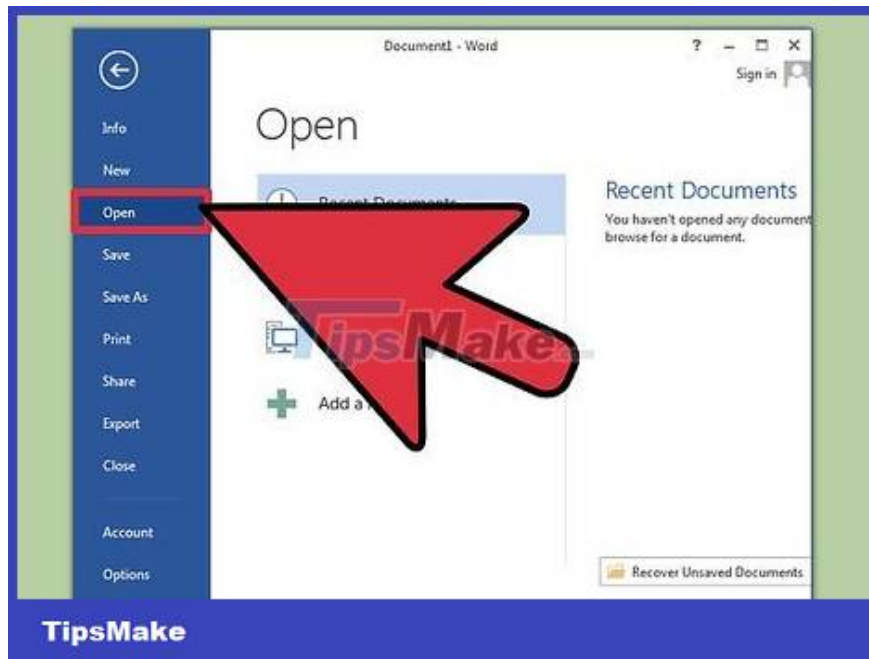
Document1 - Word

? – □ ×

Sign in

Info

New

Open

Save

Save As

Print

Share

Export

Close

Account

Options

Open

Recent Documents

Add a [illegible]

Recent Documents

You haven't opened any document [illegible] browse for a document.

TipsMake

Recover Unsaved Documents

TipsMake